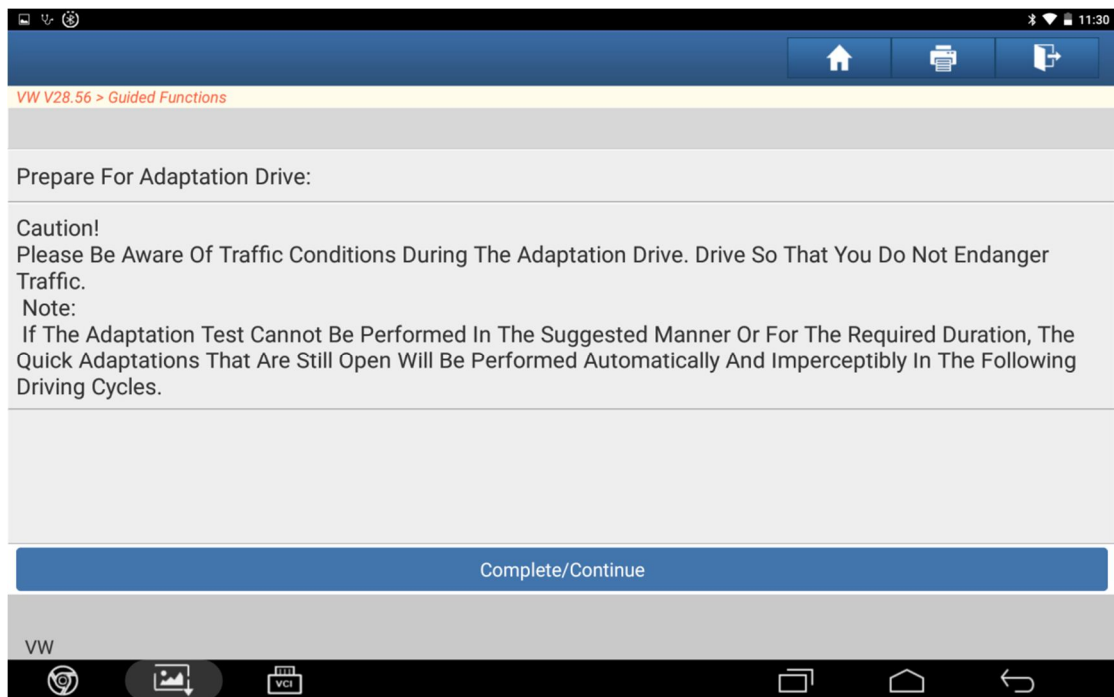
11:30

VW V28.56 > Guided Functions

Prepare For Adaptation Drive:

Caution!
Please Be Aware Of Traffic Conditions During The Adaptation Drive. Drive So That You Do Not Endanger Traffic.
Note:
If The Adaptation Test Cannot Be Performed In The Suggested Manner Or For The Required Duration, The Quick Adaptations That Are Still Open Will Be Performed Automatically And Imperceptibly In The Following Driving Cycles.

Complete/Continue

VW

VCI